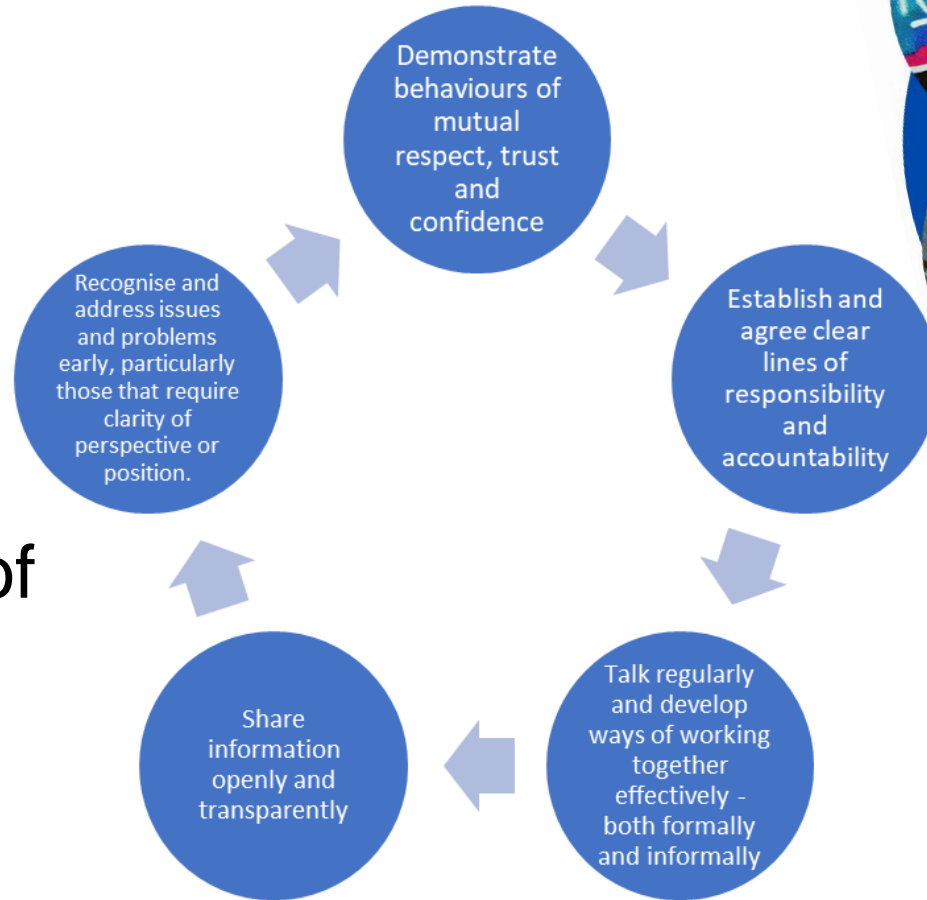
Demonstrate behaviours of mutual respect, trust and confidence

Establish and agree clear lines of responsibility and accountability

Talk regularly and develop ways of working together effectively - both formally and informally

Share information openly and transparently

Recognise and address issues and problems early, particularly those that require clarity of perspective or position.

of